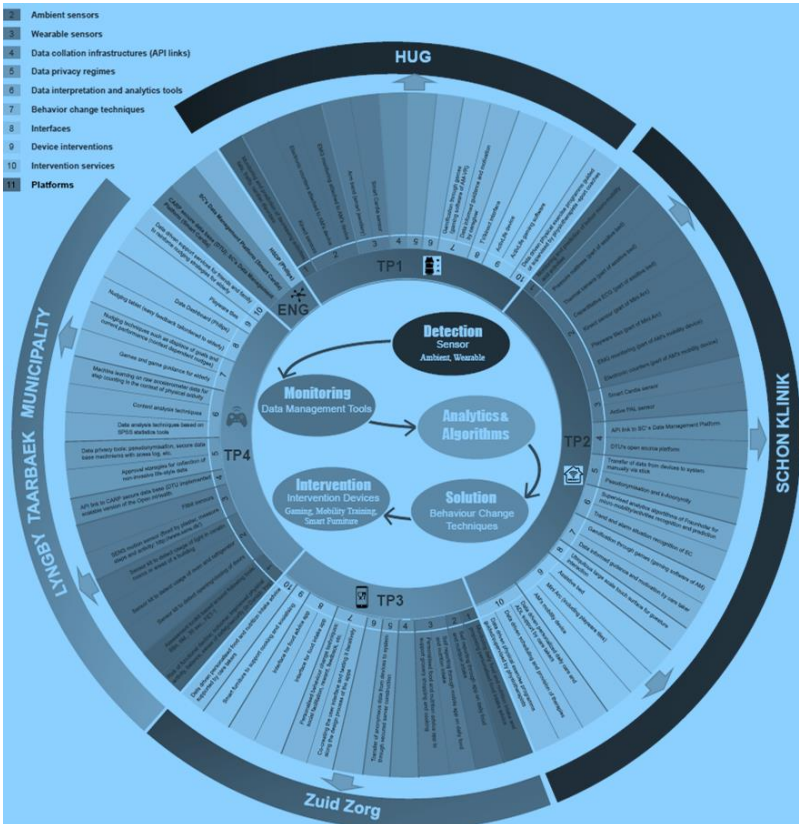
2 Ambient sensors
3 Wearable sensors
4 Data collation infrastructures (API links)
5 Data privacy regimes
6 Data interpretation and analytics tools
7 Behavior change techniques
8 Interfaces
9 Device interventions
10 Intervention services
11 Platforms

HUG

SCHON KLINIK

Zuid Zorg

LYNGBY TAARBAEK MUNICIPALTY

TP1

TP2

TP3

TP4

ENG

Detection
Sensor
Ambient, Wearable

Monitoring
Data Management Tools

Analytics & Algorithms

Solution
Behaviour Change Techniques

Intervention
Intervention Devices
Gaming, Mobility Training, Smart Furniture

Smart Cardia sensor
Active PAL sensor
API link to SC's Data Management Platform
DTU's open source platform
Transfer of data from devices to system manually via stick
Pseudonymisation and k-Anonymity
Supervised analytical algorithms of Fraunhofer for micro-mobility activities recognition and prediction
Trend and alarm situation recognition of SC
Gamification through games (gaming software of AM)
Data informed guidance and motivation by care taker
Ubiquitous large scale touch surface for gestures
Balance test
Wii fit (including physical tiles)
AM's mobility device
Pressure sensors (part of walking aid)
Thermal camera (part of walking aid)
Capacitative ECG (part of Mev Ac)
Breath sensor (part of Mev Ac)
Pressure tiles (part of Mev Ac)
EMG monitoring (part of AM's mobility device)
Electronic insoles (part of AM's mobility device)

Data analysis techniques based on SPSS statistics tools
Context analysis techniques
Machine learning on raw accelerometer data for step counting in the context of physical activity
Games and game guidance for activity
Nudging techniques such as objectives of goals and current performance
Data Dashboard (Philips)
Nudging tablet (easy feedback tailored to elderly)
Physical tiles
Data privacy regime, pseudonymisation, secure data base mechanism with access log, etc.
Approval strategies for collection of non-invasive life-style data
API link to CAMP secure data base (DTU implemented scalable version of the Open mHealth)
Fitbit sensors

Personalised behaviour change techniques
Interface for food intake app
Smart furniture to support cooking and eating
Data driven personalised food and nutrition intake advice
Transfer of anonymised data from devices to system through secured server connection
Connecting the user mobility and eating behaviour

Data driven support services
Smart Cane sensor
Unification through games
Activity device
TV based interface

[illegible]